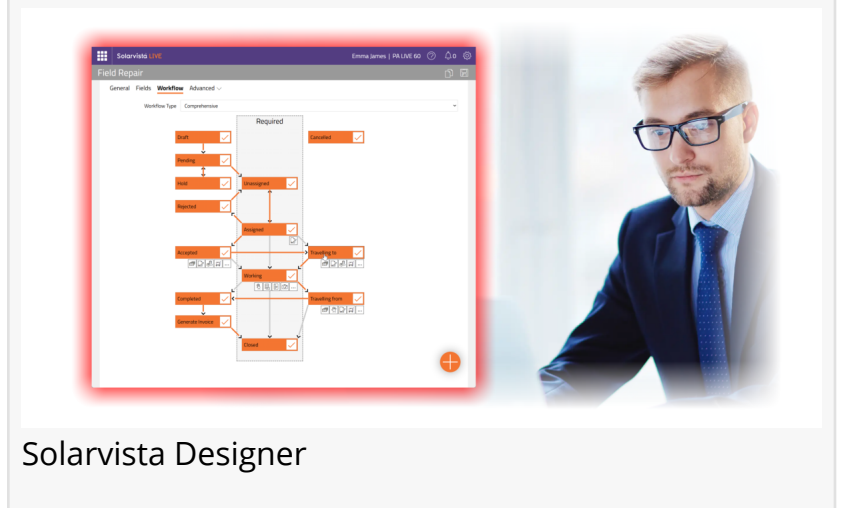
Solarvista LIVE

Emma James | PA LIVE 60

Field Repair

General Fields Workflow Advanced

Workflow Type Comprehensive

Required

Draft

Cancelled

Pending

Unassigned

Hold

Rejected

Assigned

Accepted

Travelling to

Working

Completed

Travelling from

Generate Invoice

Closed

Solarvista Designer